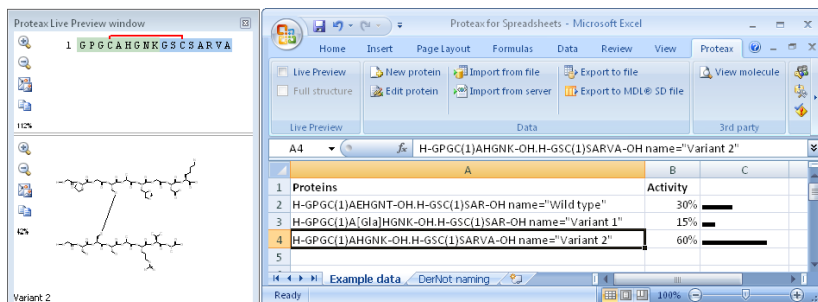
Proteax Live Preview window

1 G P G C A H G N K G S C S A R V A

112%

62%

Variant 2

Proteax for Spreadsheets - Microsoft Excel

Home Insert Page Layout Formulas Data Review View Proteax

Live Preview
Full structure
New protein
Edit protein
Import from file
Import from server
Export to file
Export to MDL® SD file
View molecule

Live Preview
Data
3rd party

A4
H-GPGC(1)AHGNK-OH.H-GSC(1)SARVA-OH name="Variant 2"

| | A | B | C |
|---|---|---|---|
| 1 | Proteins | Activity | |
| 2 | H-GPGC(1)AEHGNT-OH.H-GSC(1)SAR-OH name="Wild type" | 30% | |
| 3 | H-GPGC(1)A[Gla]HGNK-OH.H-GSC(1)SAR-OH name="Variant 1" | 15% | |
| 4 | H-GPGC(1)AHGNK-OH.H-GSC(1)SARVA-OH name="Variant 2" | 60% | |

Example data
DerNot naming

Ready
100%